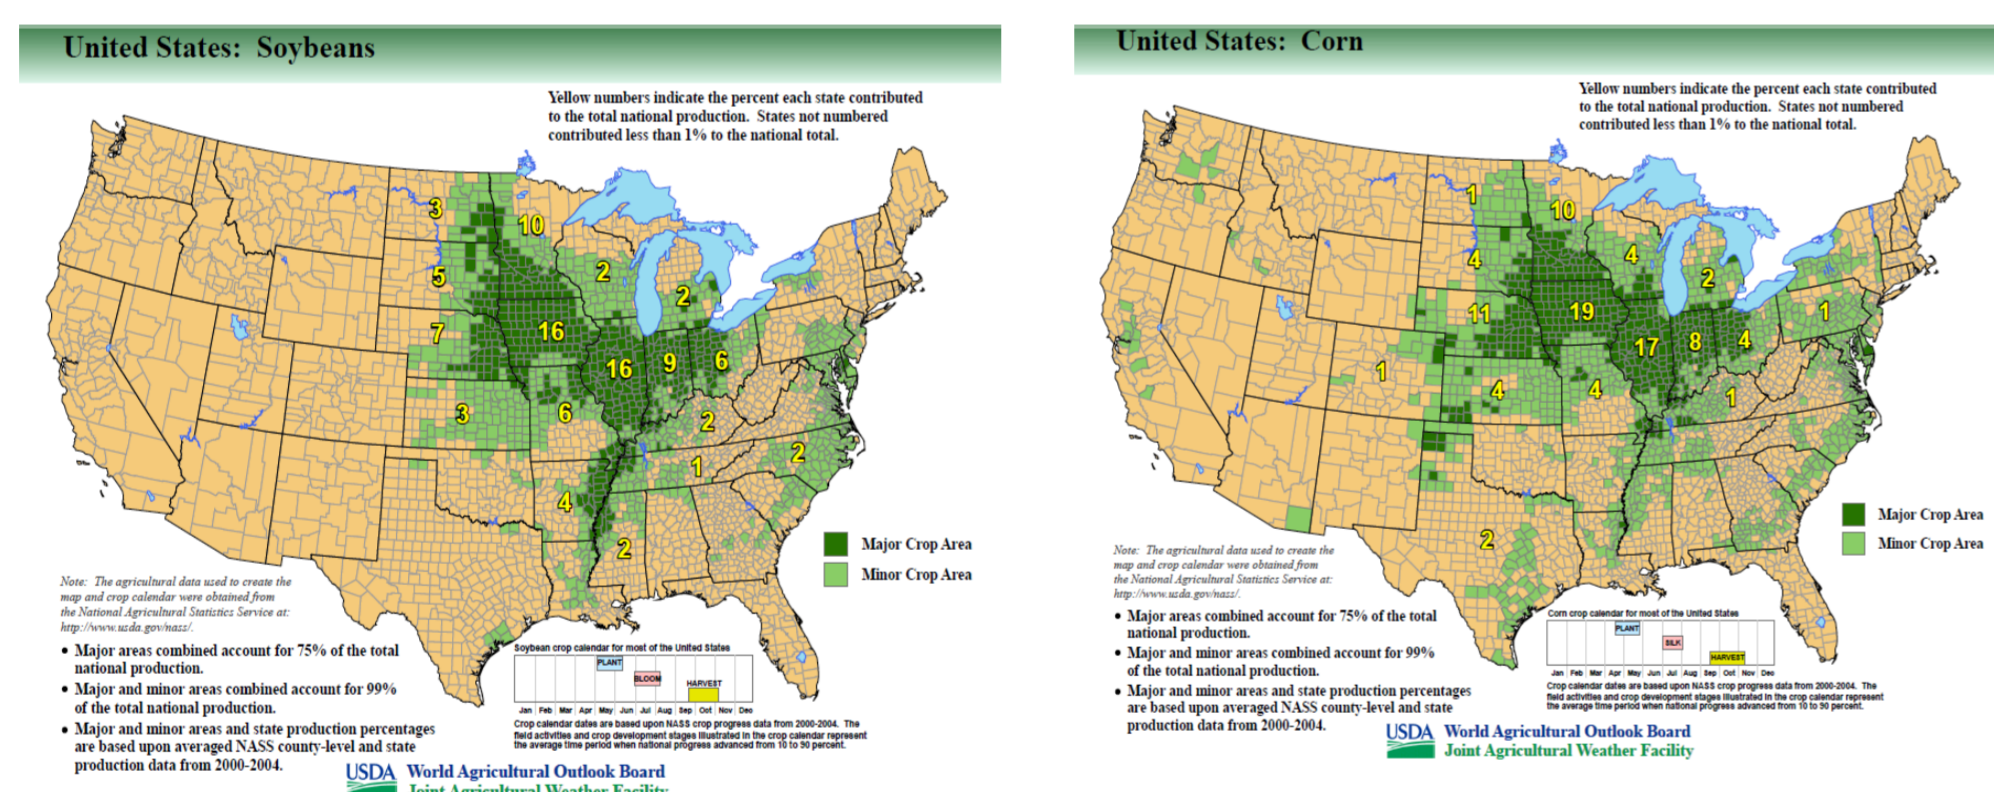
United States: Soybeans

Yellow numbers indicate the percent each state contributed to the total national production. States not numbered contributed less than 1% to the national total.

3 10 5 2 2 7 16 16 9 6 3 6 2 1 2 4 2

Major Crop Area
Minor Crop Area

Note: The agricultural data used to create the map and crop calendar were obtained from the National Agricultural Statistics Service at: http://www.usda.gov/nass/.

• Major areas combined account for 75% of the total national production.
• Major and minor areas combined account for 99% of the total national production.
• Major and minor areas and state production percentages are based upon averaged NASS county-level and state production data from 2000-2004.

Soybean crop calendar for most of the United States
PLANT
BLOOM
HARVEST
Jan Feb Mar Apr May Jun Jul Aug Sep Oct Nov Dec
Crop calendar dates are based upon NASS crop progress data from 2000-2004. The field activities and crop development stages illustrated in the crop calendar represent the average time period when national progress advanced from 10 to 90 percent.

USDA World Agricultural Outlook Board
Joint Agricultural Weather Facility

United States: Corn

Yellow numbers indicate the percent each state contributed to the total national production. States not numbered contributed less than 1% to the national total.

1 10 4 4 2 11 19 1 1 17 8 4 4 4 1 2

Major Crop Area
Minor Crop Area

Note: The agricultural data used to create the map and crop calendar were obtained from the National Agricultural Statistics Service at: http://www.usda.gov/nass/.

• Major areas combined account for 75% of the total national production.
• Major and minor areas combined account for 99% of the total national production.
• Major and minor areas and state production percentages are based upon averaged NASS county-level and state production data from 2000-2004.

Corn crop calendar for most of the United States
PLANT
SILK
HARVEST
Jan Feb Mar Apr May Jun Jul Aug Sep Oct Nov Dec
Crop calendar dates are based upon NASS crop progress data from 2000-2004. The field activities and crop development stages illustrated in the crop calendar represent the average time period when national progress advanced from 10 to 90 percent.

USDA World Agricultural Outlook Board
Joint Agricultural Weather Facility